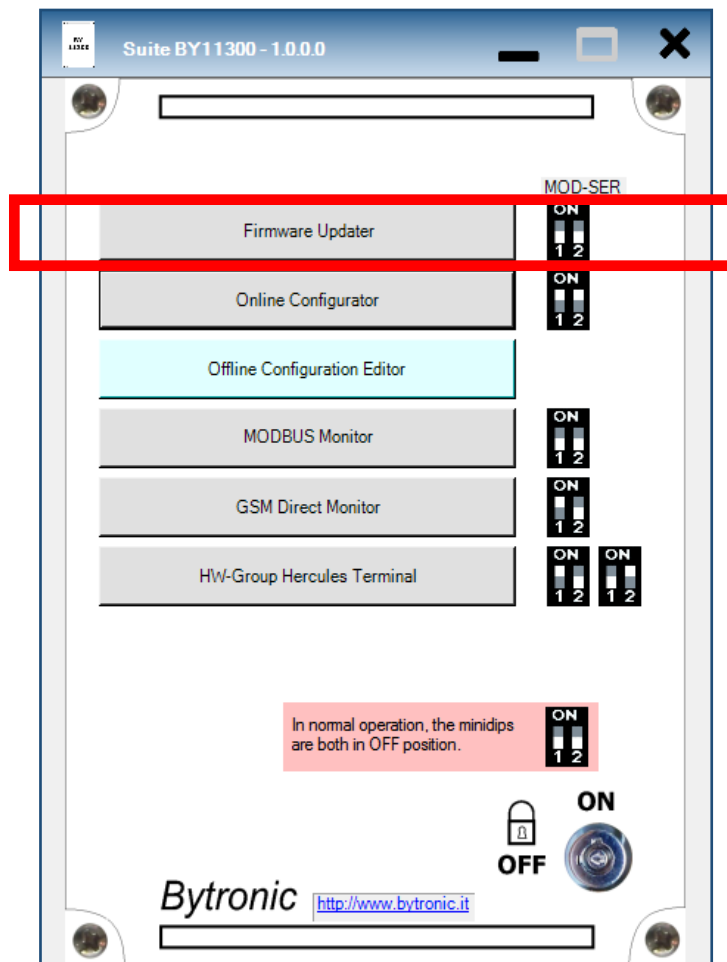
Suite BY11300 - 1.0.0.0

MOD-SER

Firmware Updater

ON
1 2

Online Configurator

ON
1 2

Offline Configuration Editor

MODBUS Monitor

ON
1 2

GSM Direct Monitor

ON
1 2

HW-Group Hercules Terminal

ON
1 2

ON
1 2

In normal operation, the minidips are both in OFF position.

ON
1 2

ON

OFF

Bytronic

http://www.bytronic.it